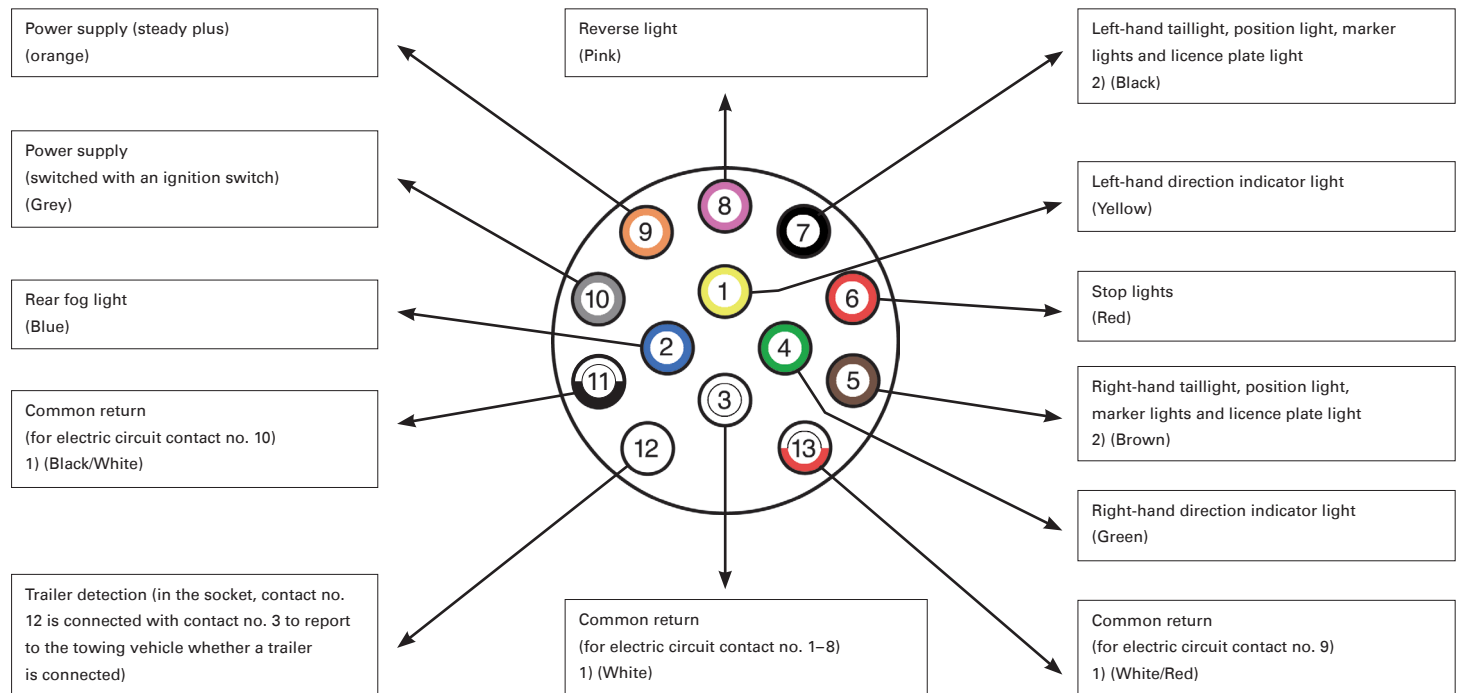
Power supply (steady plus)
(orange)

Reverse light
(Pink)

Left-hand taillight, position light, marker lights and licence plate light
2) (Black)

Power supply
(switched with an ignition switch)
(Grey)

Left-hand direction indicator light
(Yellow)

Rear fog light
(Blue)

Stop lights
(Red)

Right-hand taillight, position light, marker lights and licence plate light
2) (Brown)

Common return
(for electric circuit contact no. 10)
1) (Black/White)

Right-hand direction indicator light
(Green)

8

9

7

1

10

6

2

4

11

5

3

12

13

Trailer detection (in the socket, contact no. 12 is connected with contact no. 3 to report to the towing vehicle whether a trailer is connected)

Common return
(for electric circuit contact no. 1–8)
1) (White)

Common return
(for electric circuit contact no. 9)
1) (White/Red)